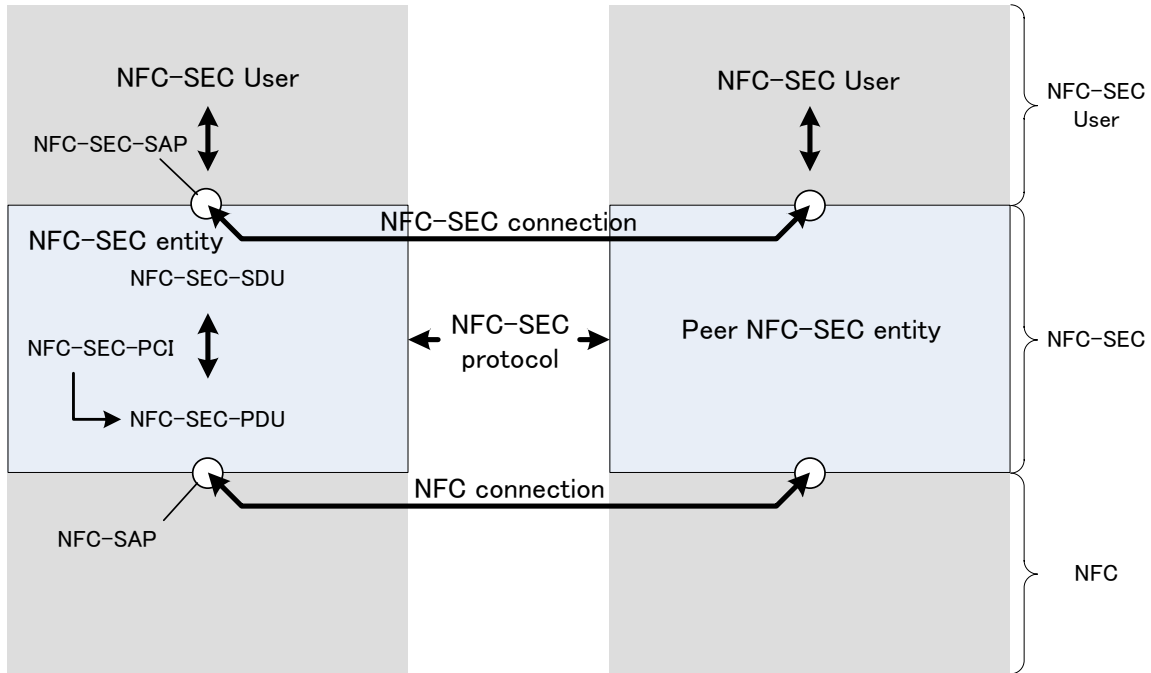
NFC-SEC User

NFC-SEC User

NFC-SEC User

NFC-SEC-SAP

NFC-SEC connection

NFC-SEC entity

NFC-SEC-SDU

NFC-SEC-PCI

NFC-SEC-PDU

NFC-SEC protocol

Peer NFC-SEC entity

NFC-SEC

NFC connection

NFC-SAP

NFC